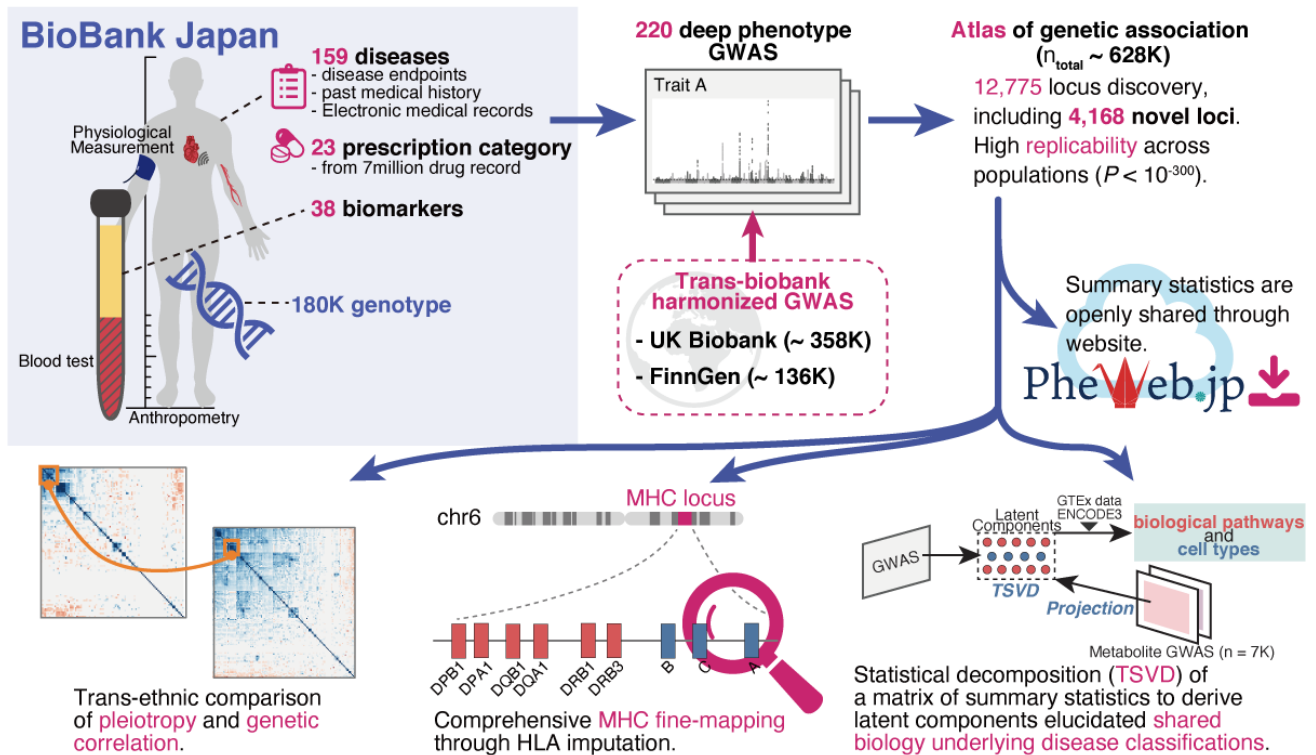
BioBank Japan

159 diseases
- disease endpoints
- past medical history
- Electronic medical records

Physiological Measurement

23 prescription category
- from 7million drug record

38 biomarkers

180K genotype

Blood test

Anthropometry

220 deep phenotype GWAS

Trait A

Trans-biobank harmonized GWAS
- UK Biobank (~ 358K)
- FinnGen (~ 136K)

Atlas of genetic association ($n_{total}$ ~ 628K)

12,775 locus discovery, including 4,168 novel loci. High replicability across populations ($P < 10^{-300}$).

Summary statistics are openly shared through website.

PheWeb.jp

MHC locus

chr6

DPB1 DPA1 DQB1 DQA1 DRB1 DRB3 B C A

Trans-ethnic comparison of pleiotropy and genetic correlation.

Comprehensive MHC fine-mapping through HLA imputation.

GTEx data ENCODE3

Latent Components

biological pathways and cell types

GWAS

TSVD

Projection

Metabolite GWAS (n = 7K)

Statistical decomposition (TSVD) of a matrix of summary statistics to derive latent components elucidated shared biology underlying disease classifications.